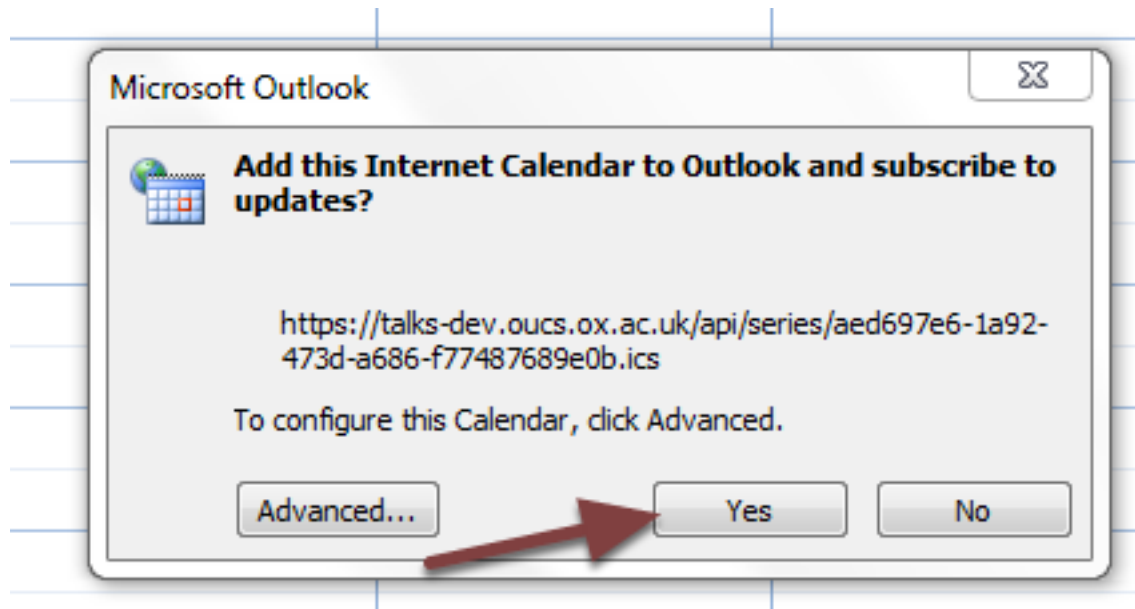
Microsoft Outlook

Add this Internet Calendar to Outlook and subscribe to updates?

https://talks-dev.oucs.ox.ac.uk/api/series/aed697e6-1a92-473d-a686-f77487689e0b.ics

To configure this Calendar, click Advanced.

Advanced...

Yes

No